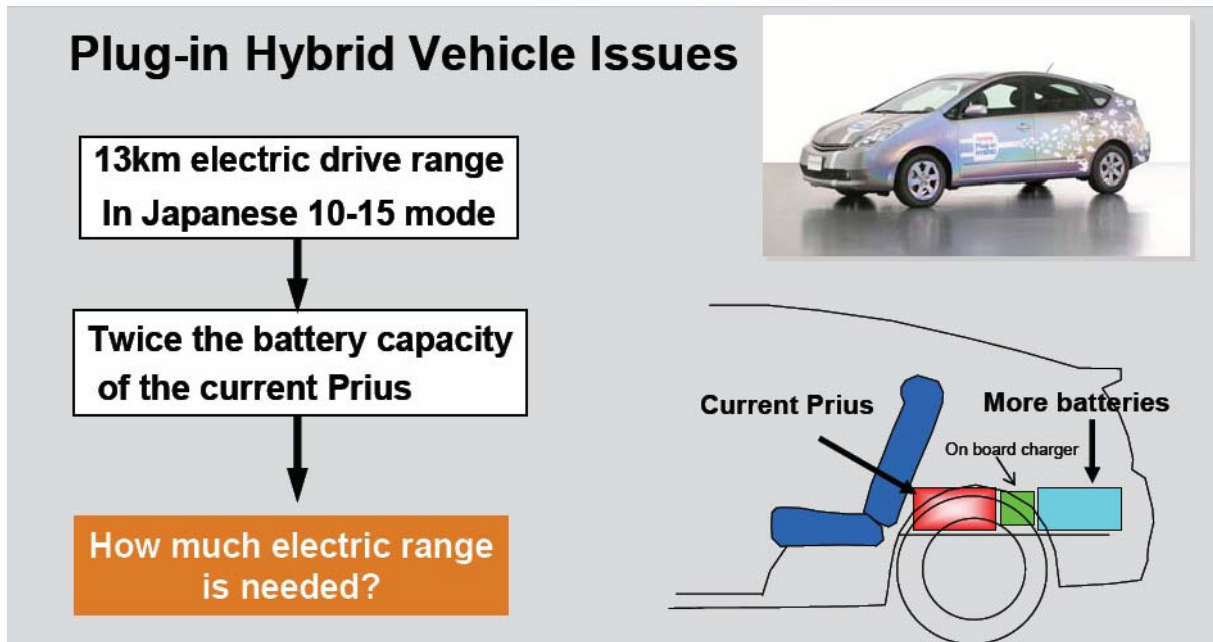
Plug-in Hybrid Vehicle Issues

13km electric drive range
In Japanese 10-15 mode

Twice the battery capacity of the current Prius

How much electric range is needed?

Current Prius

More batteries

On board charger